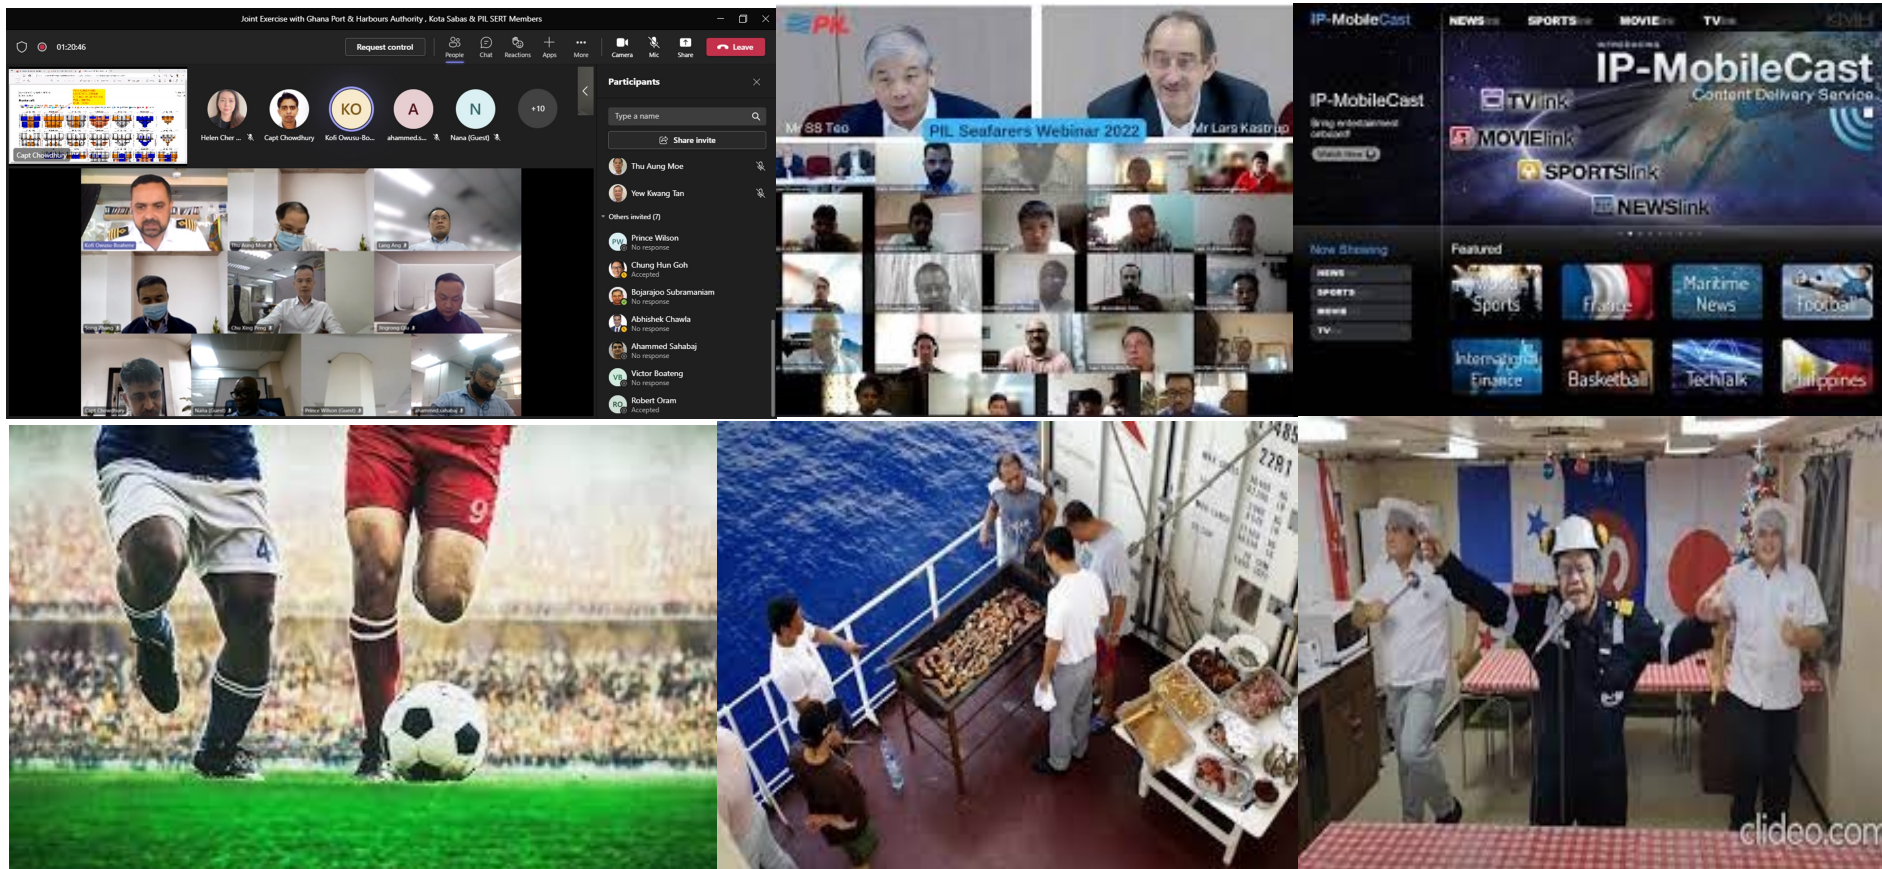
Joint Exercise with Ghana Port & Harbours Authority , Kota Sabas & PIL SERT Members

01:20:46

Request control

People Chat Reactions Apps More Camera Mic Share Leave

Capt Chowdhury

Helen Cher ... Capt Chowdhury Kofi Owusu-Bo... ammed.s... Nana (Guest)

KO A N +10

Participants

Type a name

Share invite

Thu Aung Moe

Yew Kwang Tan

Others invited (7)

Prince Wilson
No response

Chung Hun Goh
Accepted

Bojarajoo Subramaniam
No response

Abhishek Chawla
No response

Ahammed Sahabaj
No response

Victor Boateng
No response

Robert Oram
Accepted

PIL

Mr SS Teo

PIL Seafarers Webinar 2022

Mr Lars Kastrup

IP-MobileCast

NEWS SPORTS MOVIE TV

IP-MobileCast

IP-MobileCast
Content Delivery Service

TVlink
MOVIElink
SPORTSlink
NEWSlink

Now Showing

NEWS
SPORTS
MOVIE
TV

Featured

World Sports
France
Maritime News
Football
International Finance
Basketball
TechTalk
Philippines

4

9

clideo.com